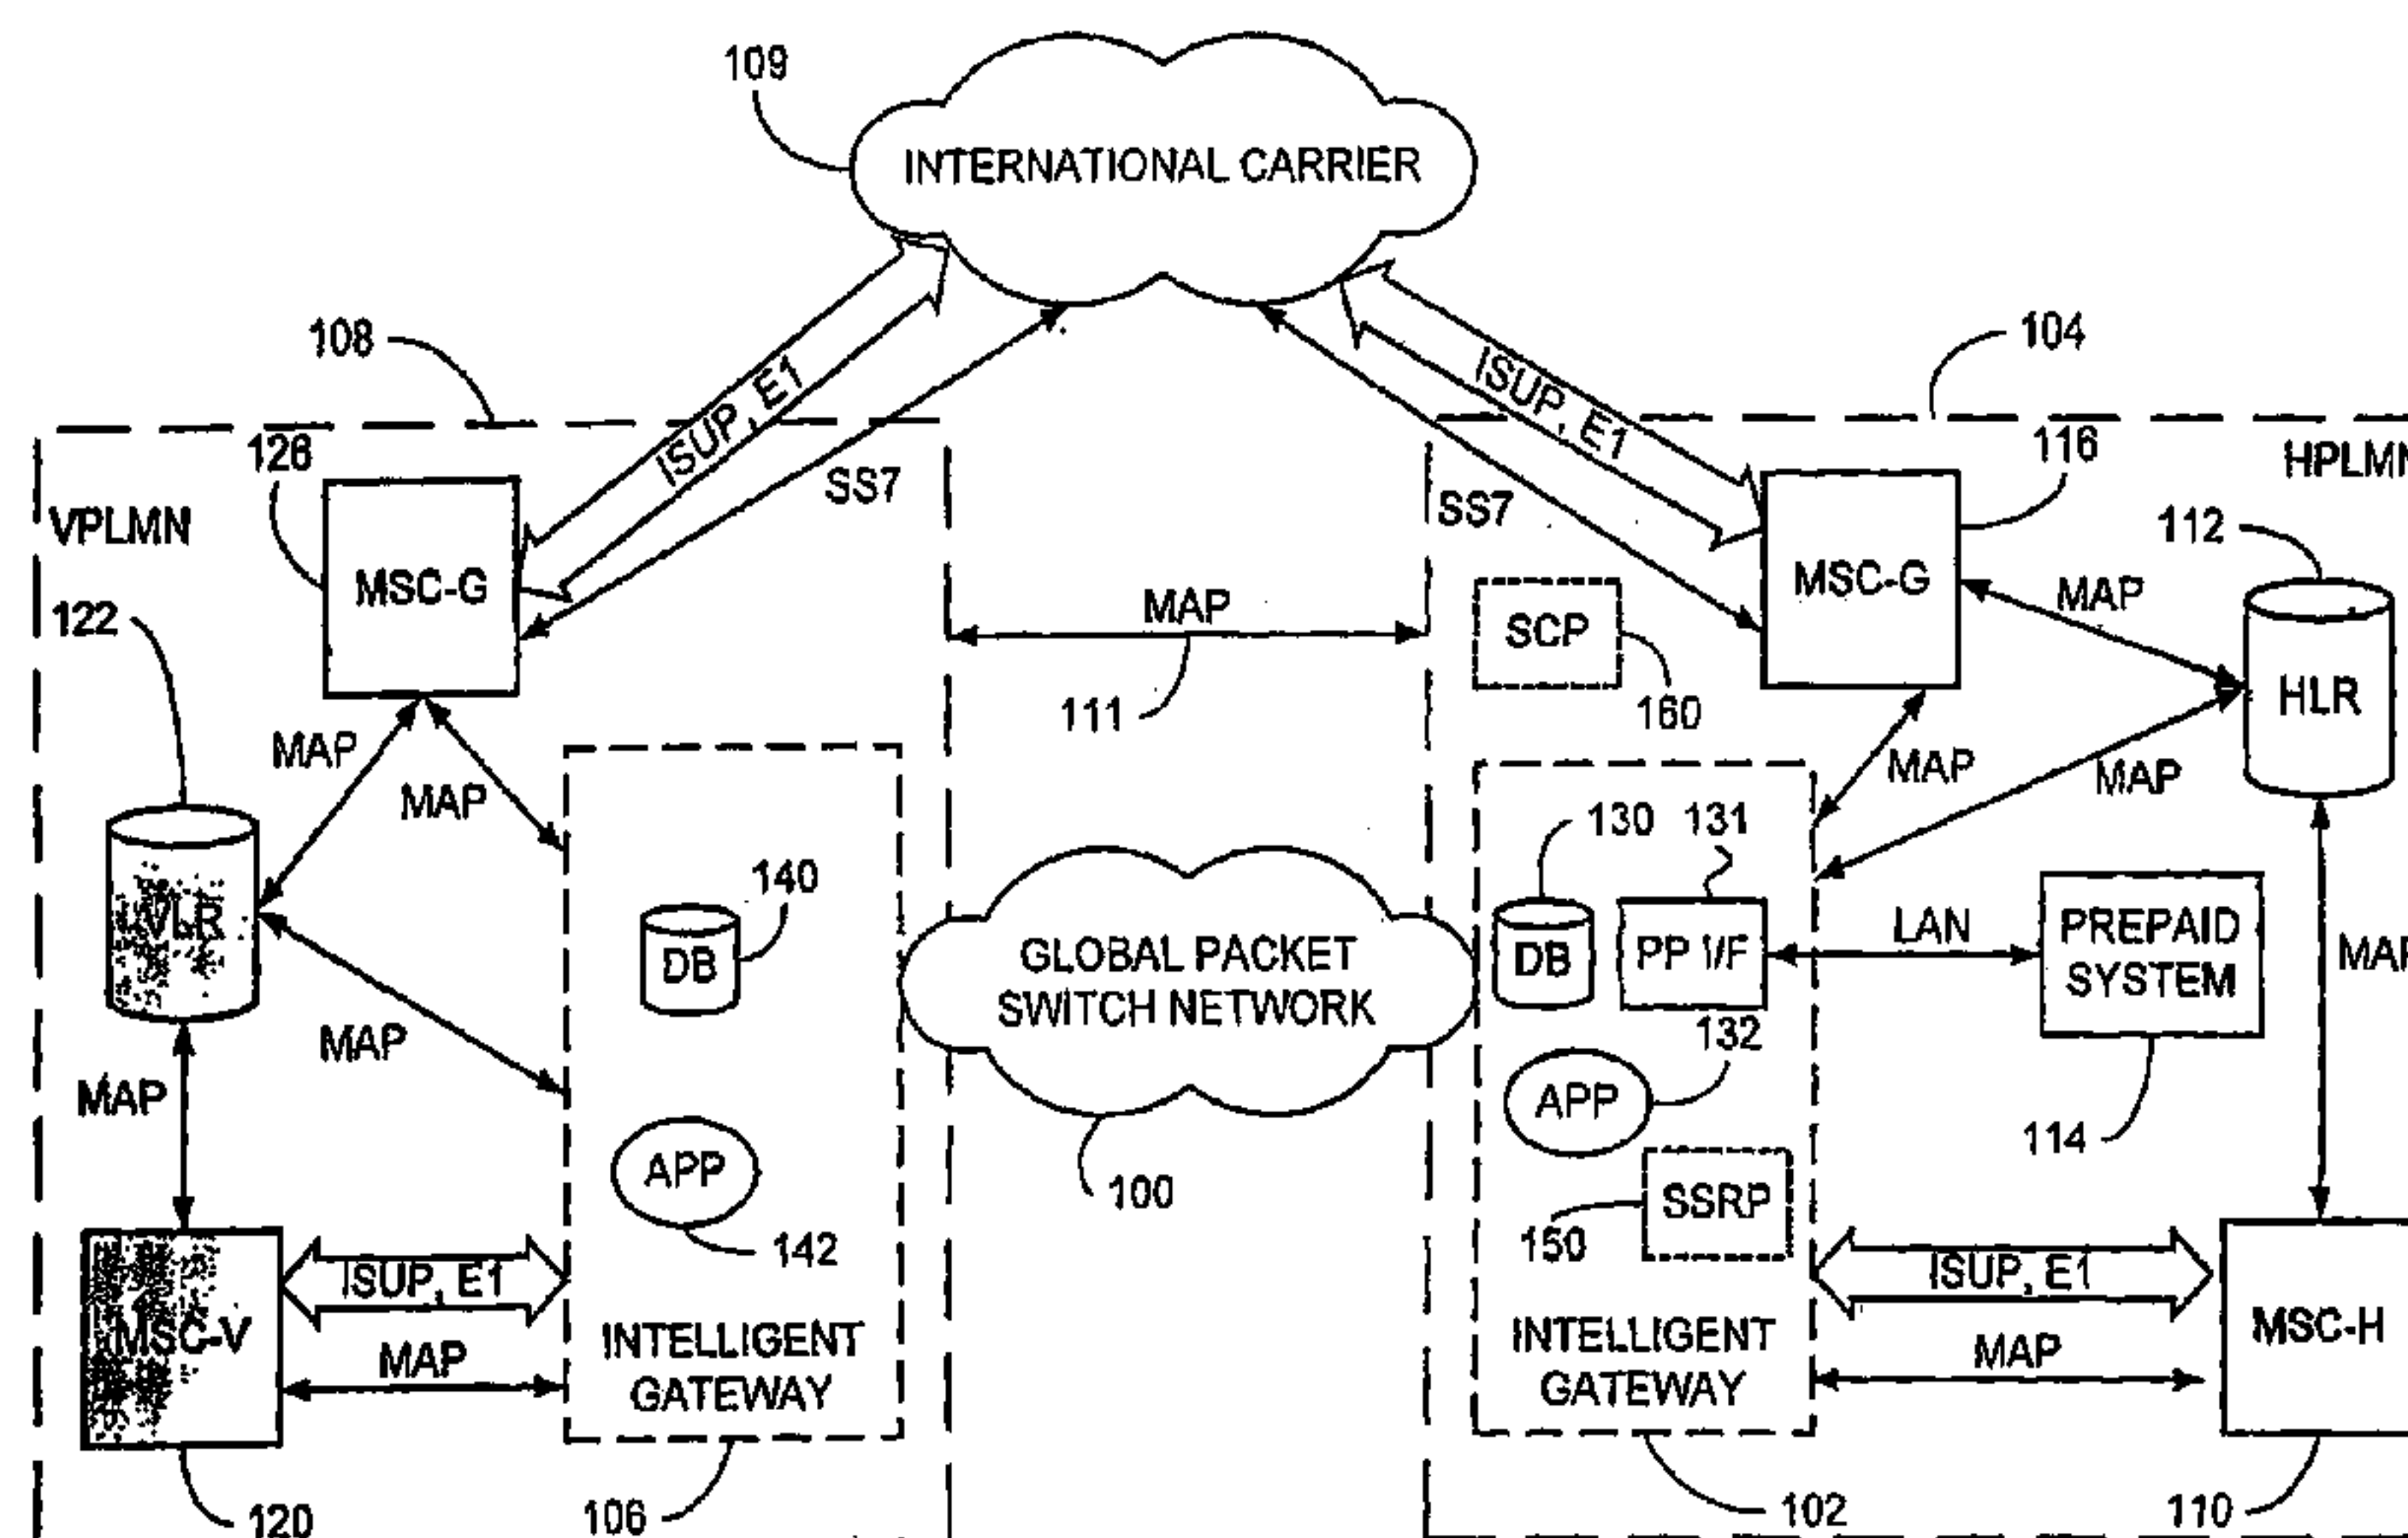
109
INTERNATIONAL CARRIER
108
104
ISUP, E1
SS7
ISUP, E1
SS7
126
116
HPLMN
VPLMN
MSC-G
MSC-G
112
MAP
122
MAP
SCP
HLR
111
160
MAP
MAP
MAP
MAP
MAP
130
131
140
VLR
DB
GLOBAL PACKET SWITCH NETWORK
DB
PP I/F
LAN
PREPAID SYSTEM
MAP
MAP
132
MAP
APP
114
APP
100
142
SSRP
150
MSC-V
ISUP, E1
ISUP, E1
MAP
INTELLIGENT GATEWAY
INTELLIGENT GATEWAY
MAP
MSC-H
120
106
102
110